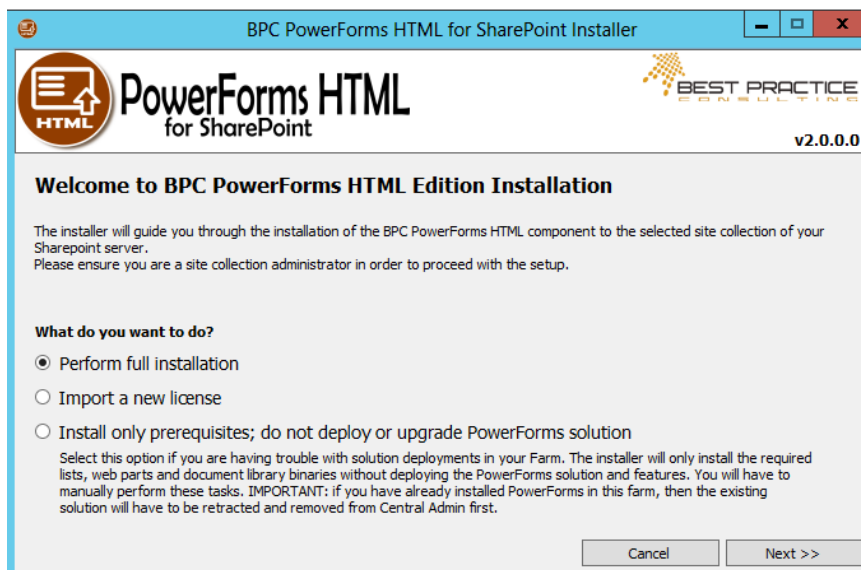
BPC PowerForms HTML for SharePoint Installer

HTML

PowerForms HTML
for SharePoint

BEST PRACTICE
CONSULTING

v2.0.0.0

Welcome to BPC PowerForms HTML Edition Installation

The installer will guide you through the installation of the BPC PowerForms HTML component to the selected site collection of your Sharepoint server.
Please ensure you are a site collection administrator in order to proceed with the setup.

What do you want to do?

Perform full installation

Import a new license

Install only prerequisites; do not deploy or upgrade PowerForms solution

Select this option if you are having trouble with solution deployments in your Farm. The installer will only install the required lists, web parts and document library binaries without deploying the PowerForms solution and features. You will have to manually perform these tasks. IMPORTANT: if you have already installed PowerForms in this farm, then the existing solution will have to be retracted and removed from Central Admin first.

Cancel

Next >>